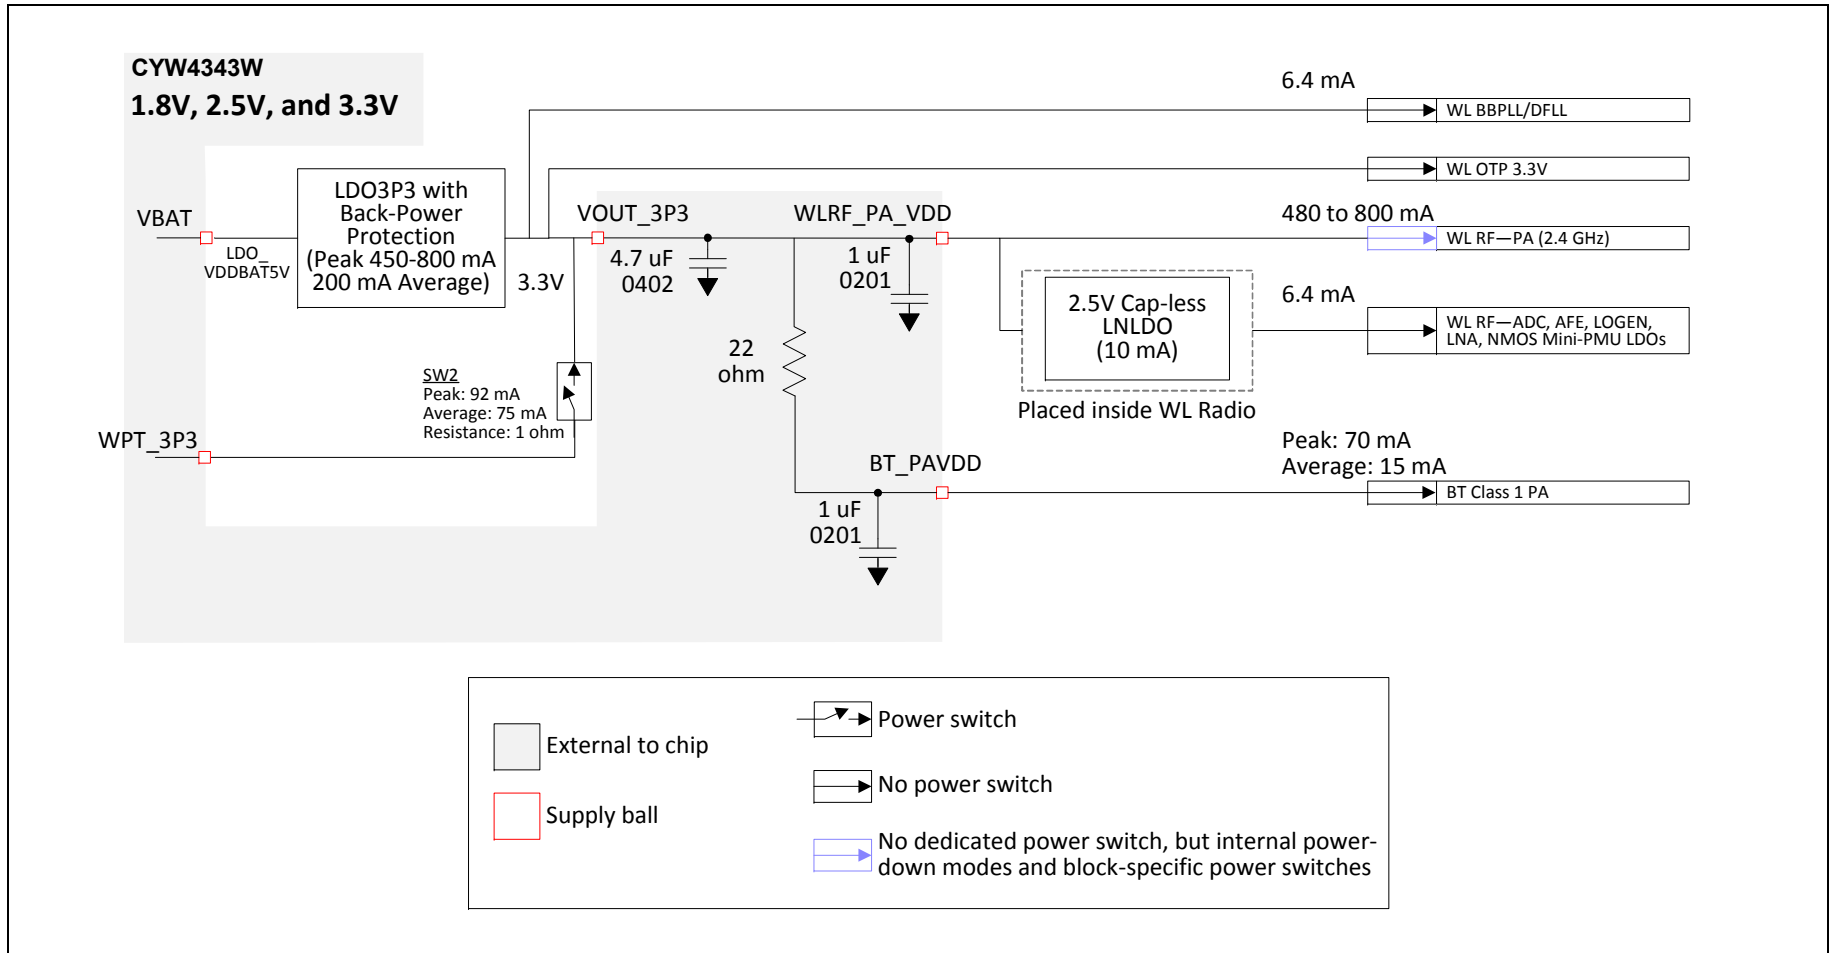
CYW4343W
1.8V, 2.5V, and 3.3V

VBAT

LDO_
VDDBAT5V

LDO3P3 with Back-Power Protection (Peak 450-800 mA 200 mA Average)

3.3V

VOUT_3P3

WLRF_PA_VDD

4.7 uF
0402

1 uF
0201

22
ohm

SW2
Peak: 92 mA
Average: 75 mA
Resistance: 1 ohm

WPT_3P3

BT_PAVDD

1 uF
0201

2.5V Cap-less LNLDO (10 mA)

Placed inside WL Radio

6.4 mA
WL BBPLL/DFLL

WL OTP 3.3V

480 to 800 mA
WL RF—PA (2.4 GHz)

6.4 mA
WL RF—ADC, AFE, LOGEN, LNA, NMOS Mini-PMU LDOs

Peak: 70 mA
Average: 15 mA
BT Class 1 PA

External to chip

Supply ball

Power switch

No power switch

No dedicated power switch, but internal power-down modes and block-specific power switches